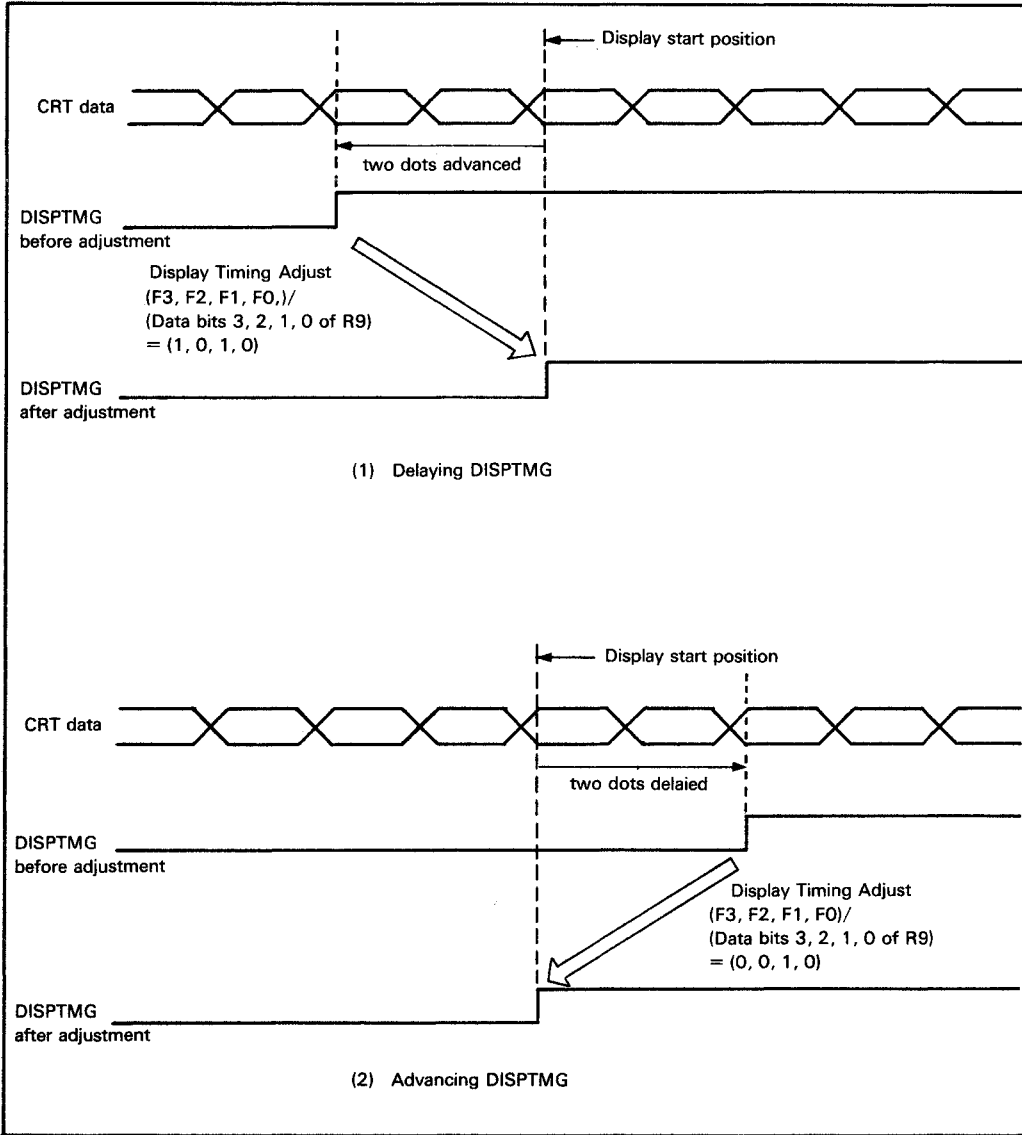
Display start position

CRT data

two dots advanced

DISPTMG
before adjustment

Display Timing Adjust
(F3, F2, F1, F0,)/
(Data bits 3, 2, 1, 0 of R9)
= (1, 0, 1, 0)

DISPTMG
after adjustment

(1) Delaying DISPTMG

Display start position

CRT data

two dots delaied

DISPTMG
before adjustment

Display Timing Adjust
(F3, F2, F1, F0)/
(Data bits 3, 2, 1, 0 of R9)
= (0, 0, 1, 0)

DISPTMG
after adjustment

(2) Advancing DISPTMG